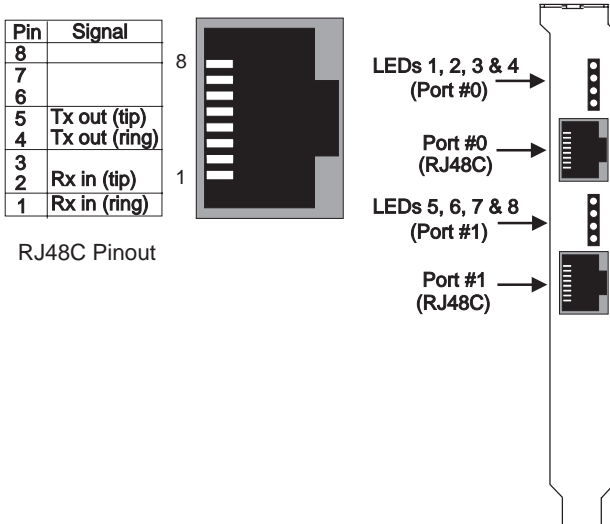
| Pin | Signal |
|---|---|
| 8 | |
| 7 | |
| 6 | |
| 5 | Tx out (tip) |
| 4 | Tx out (ring) |
| 3 | |
| 2 | Rx in (tip) |
| 1 | Rx in (ring) |

RJ48C Pinout

8

1

LEDs 1, 2, 3 & 4 (Port #0)

Port #0 (RJ48C)

LEDs 5, 6, 7 & 8 (Port #1)

Port #1 (RJ48C)